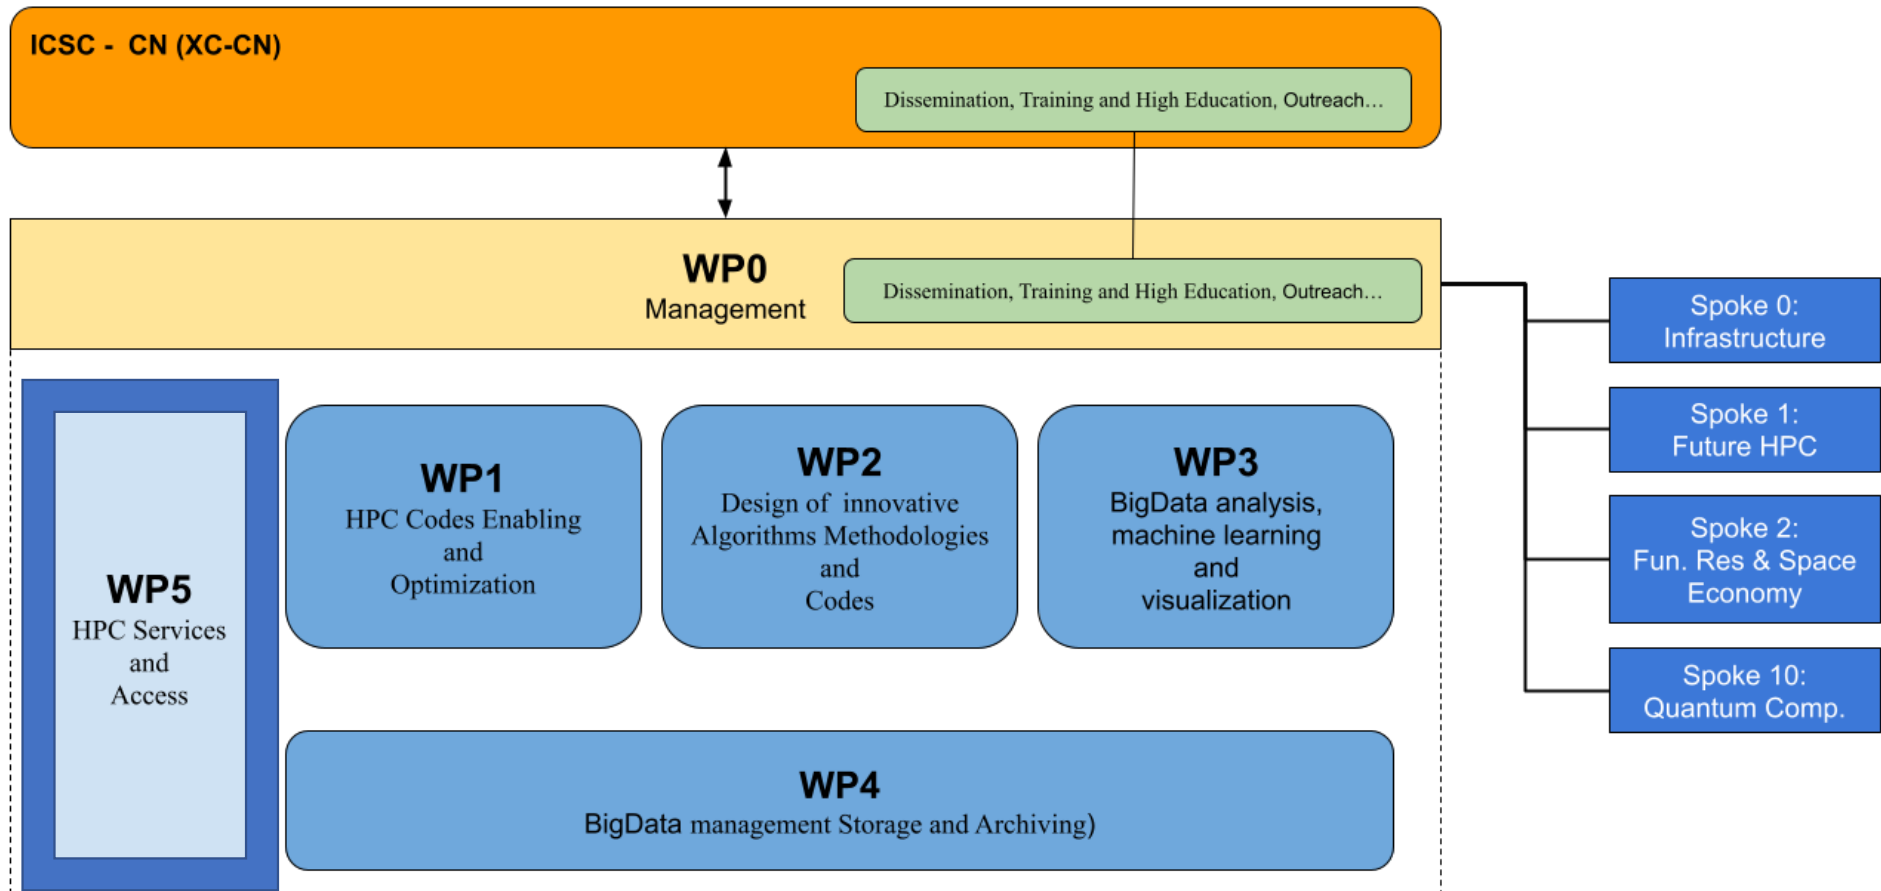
ICSC - CN (XC-CN)

Dissemination, Training and High Education, Outreach…

WP0
Management

Dissemination, Training and High Education, Outreach…

Spoke 0:
Infrastructure

Spoke 1:
Future HPC

Spoke 2:
Fun. Res & Space Economy

Spoke 10:
Quantum Comp.

WP5
HPC Services and Access

WP1
HPC Codes Enabling and Optimization

WP2
Design of innovative Algorithms Methodologies and Codes

WP3
BigData analysis, machine learning and visualization

WP4
BigData management Storage and Archiving)